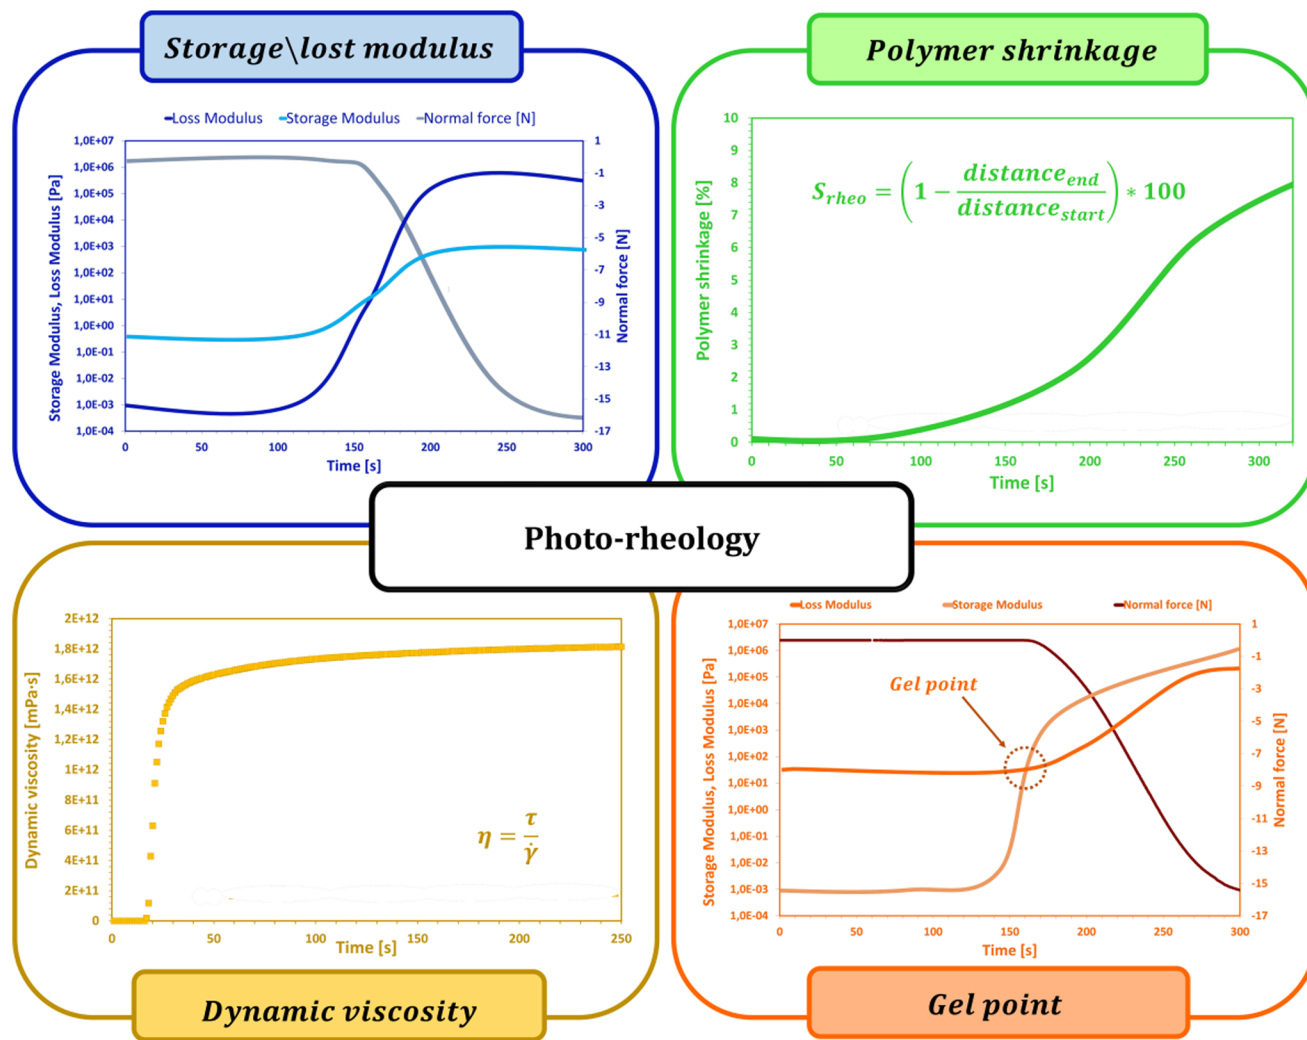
Storage\lost modulus

Loss Modulus Storage Modulus Normal force [N]

Storage Modulus, Loss Modulus [Pa]

1,0E+07
1,0E+06
1,0E+05
1,0E+04
1,0E+03
1,0E+02
1,0E+01
1,0E+00
1,0E-01
1,0E-02
1,0E-03
1,0E-04

1
-1
-3
-5
-7
-9
-11
-13
-15
-17

Normal force [N]

0 50 100 150 200 250 300

Time [s]

Polymer shrinkage

Polymer shrinkage [%]

10
9
8
7
6
5
4
3
2
1
0

$S_{rheo} = \left(1 - \frac{distance_{end}}{distance_{start}}\right) * 100$

0 50 100 150 200 250 300

Time [s]

Photo-rheology

Dynamic viscosity [mPa·s]

2E+12
1,8E+12
1,6E+12
1,4E+12
1,2E+12
1E+12
8E+11
6E+11
4E+11
2E+11
0

$\eta = \frac{\tau}{\dot{\gamma}}$

0 50 100 150 200 250

Time [s]

Dynamic viscosity

Loss Modulus Storage Modulus Normal force [N]

Storage Modulus, Loss Modulus [Pa]

1,0E+07
1,0E+06
1,0E+05
1,0E+04
1,0E+03
1,0E+02
1,0E+01
1,0E+00
1,0E-01
1,0E-02
1,0E-03
1,0E-04

Gel point

1
-1
-3
-5
-7
-9
-11
-13
-15
-17

Normal force [N]

0 50 100 150 200 250 300

Time [s]

Gel point